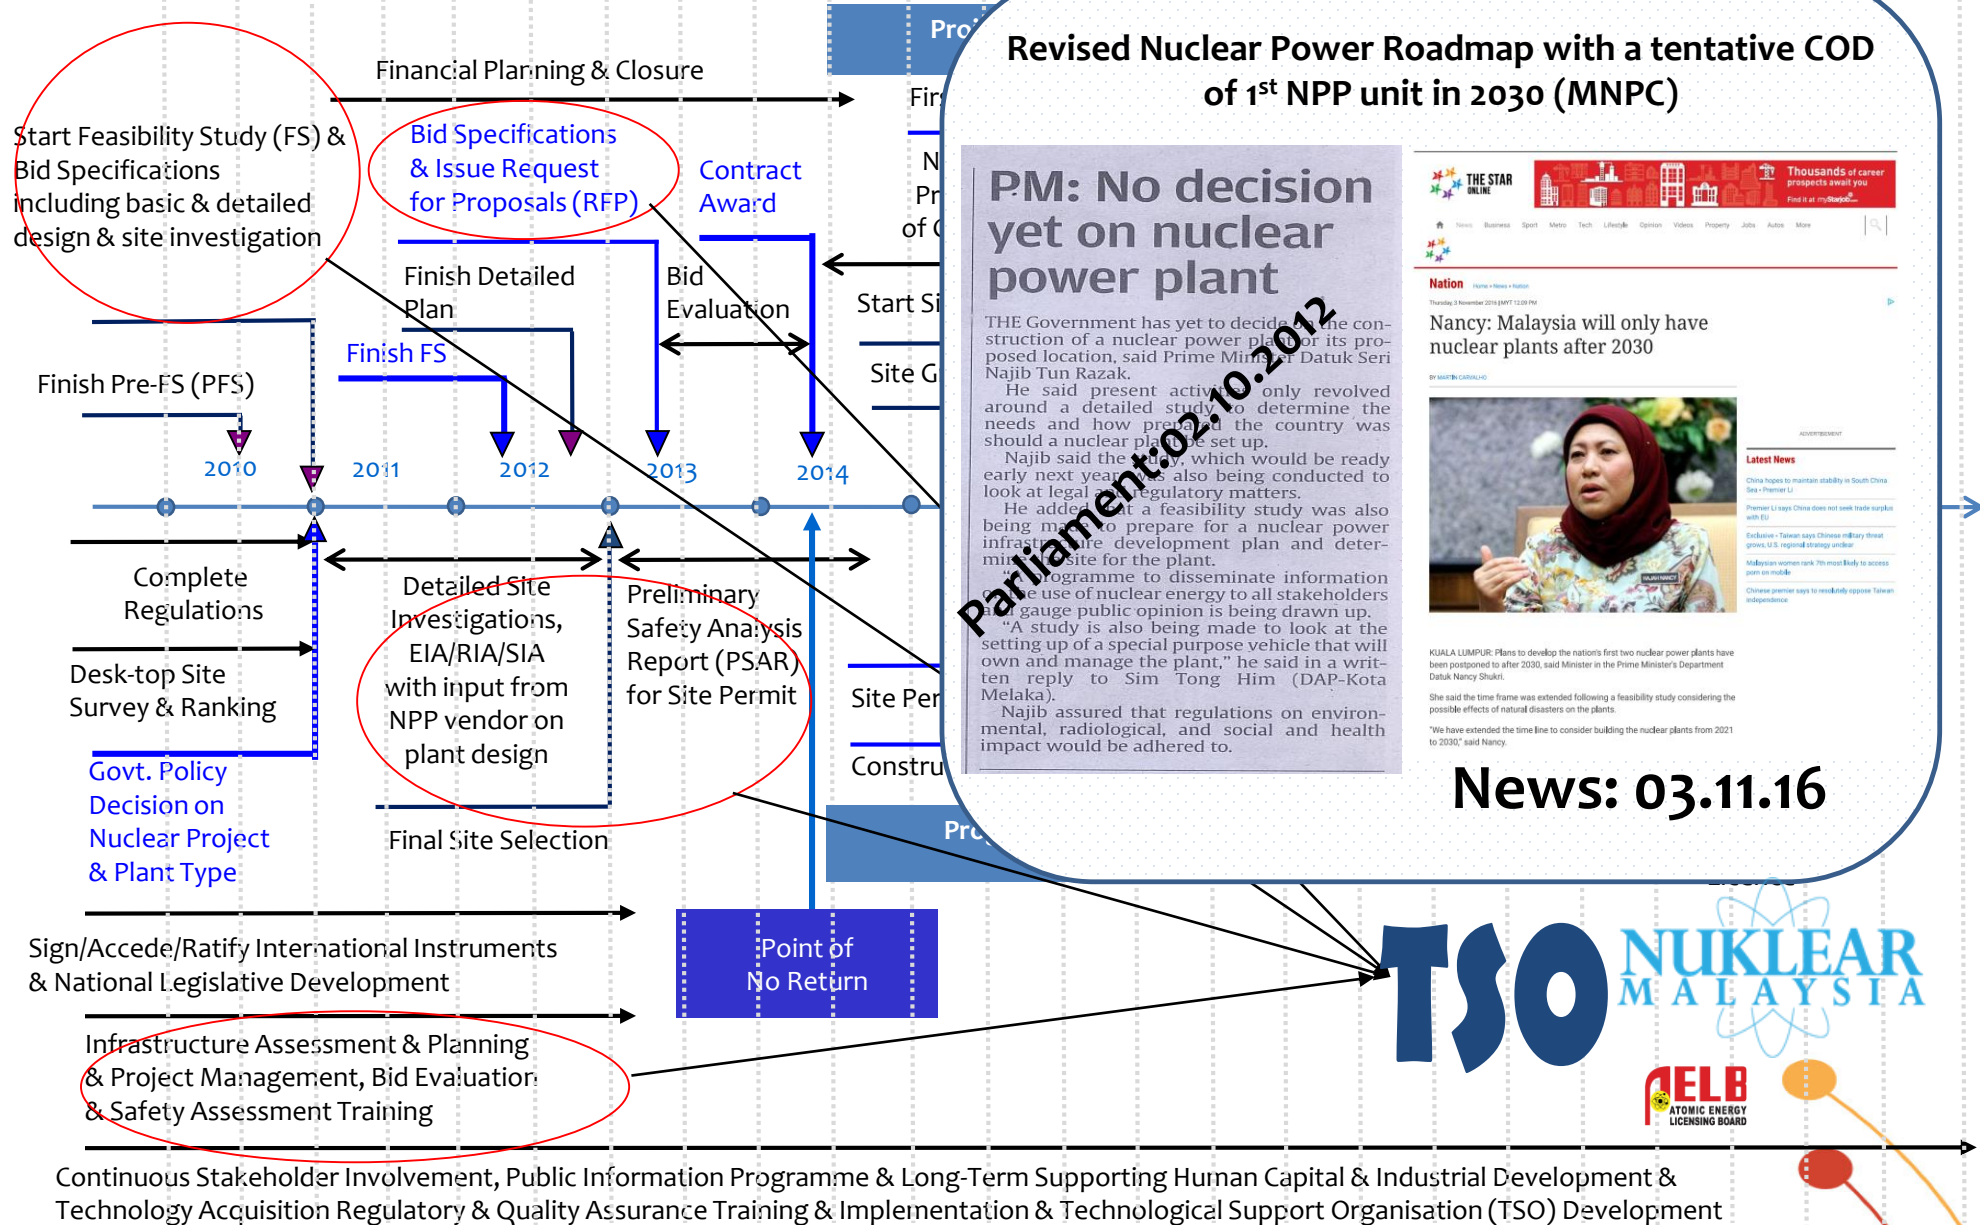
Pro

Financial Planning & Closure

Fir

Start Feasibility Study (FS) & Bid Specifications including basic & detailed design & site investigation

Bid Specifications & Issue Request for Proposals (RFP)

Contract Award

N Pr of (

Finish Detailed Plan

Bid Evaluation

Start Si

Site G

Finish FS

Finish Pre-FS (PFS)

2010

2011

2012

2013

2014

Complete Regulations

Detailed Site Investigations, EIA/RIA/SIA with input from NPP vendor on plant design

Preliminary Safety Analysis Report (PSAR) for Site Permit

Desk-top Site Survey & Ranking

Site Per

Constru

Govt. Policy Decision on Nuclear Project & Plant Type

Final Site Selection

Pro

Sign/Accede/Ratify International Instruments & National Legislative Development

Point of No Return

Infrastructure Assessment & Planning & Project Management, Bid Evaluation & Safety Assessment Training

Continuous Stakeholder Involvement, Public Information Programme & Long-Term Supporting Human Capital & Industrial Development & Technology Acquisition Regulatory & Quality Assurance Training & Implementation & Technological Support Organisation (TSO) Development

Revised Nuclear Power Roadmap with a tentative COD of 1$^{st}$ NPP unit in 2030 (MNPC)

PM: No decision yet on nuclear power plant

THE Government has yet to decide on the construction of a nuclear power plant or its proposed location, said Prime Minister Datuk Seri Najib Tun Razak.

He said present activities only revolved around a detailed study to determine the needs and how prepared the country was should a nuclear plant be set up.

Najib said the study, which would be ready early next year, was also being conducted to look at legal and regulatory matters.

He added that a feasibility study was also being made to prepare for a nuclear power infrastructure development plan and determine a site for the plant.

A programme to disseminate information on the use of nuclear energy to all stakeholders and gauge public opinion is being drawn up.

"A study is also being made to look at the setting up of a special purpose vehicle that will own and manage the plant," he said in a written reply to Sim Tong Him (DAP-Kota Melaka).

Najib assured that regulations on environmental, radiological, and social and health impact would be adhered to.

Parliament:02.10.2012

THE STAR ONLINE

Thousands of career prospects await you

Nation

Nancy: Malaysia will only have nuclear plants after 2030

Latest News

KUALA LUMPUR: Plans to develop the nation's first two nuclear power plants have been postponed to after 2030, said Minister in the Prime Minister's Department Datuk Nancy Shukri.

She said the time frame was extended following a feasibility study considering the possible effects of natural disasters on the plants.

"We have extended the time line to consider building the nuclear plants from 2021 to 2030," said Nancy.

News: 03.11.16

TSO

NUKLEAR MALAYSIA

AELB ATOMIC ENERGY LICENSING BOARD